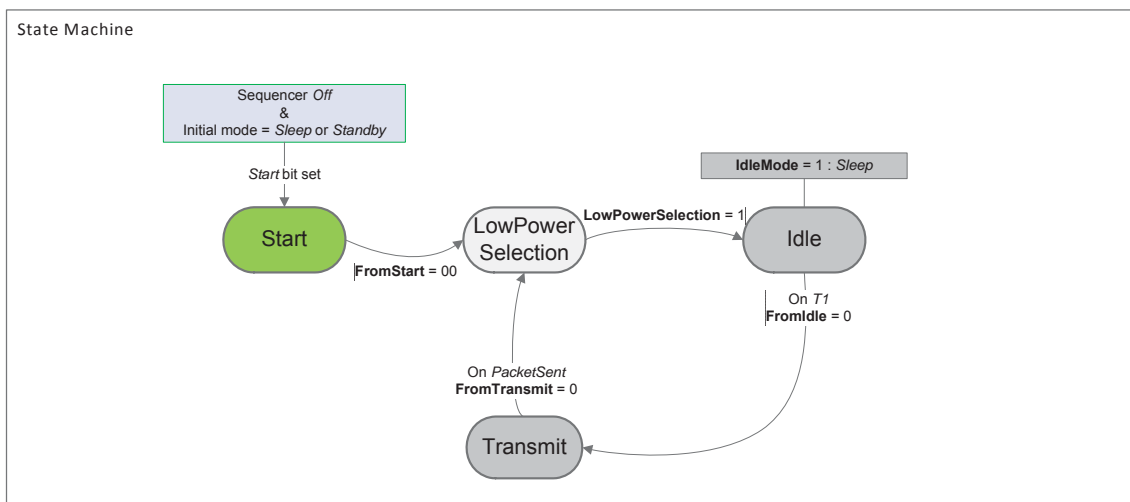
State Machine

Sequencer *Off*
&
Initial mode = *Sleep* or *Standby*

*Start* bit set

Start

**FromStart** = 00

LowPower Selection

**LowPowerSelection** = 1

**IdleMode** = 1 : *Sleep*

Idle

On *T1*
**FromIdle** = 0

On *PacketSent*
**FromTransmit** = 0

Transmit